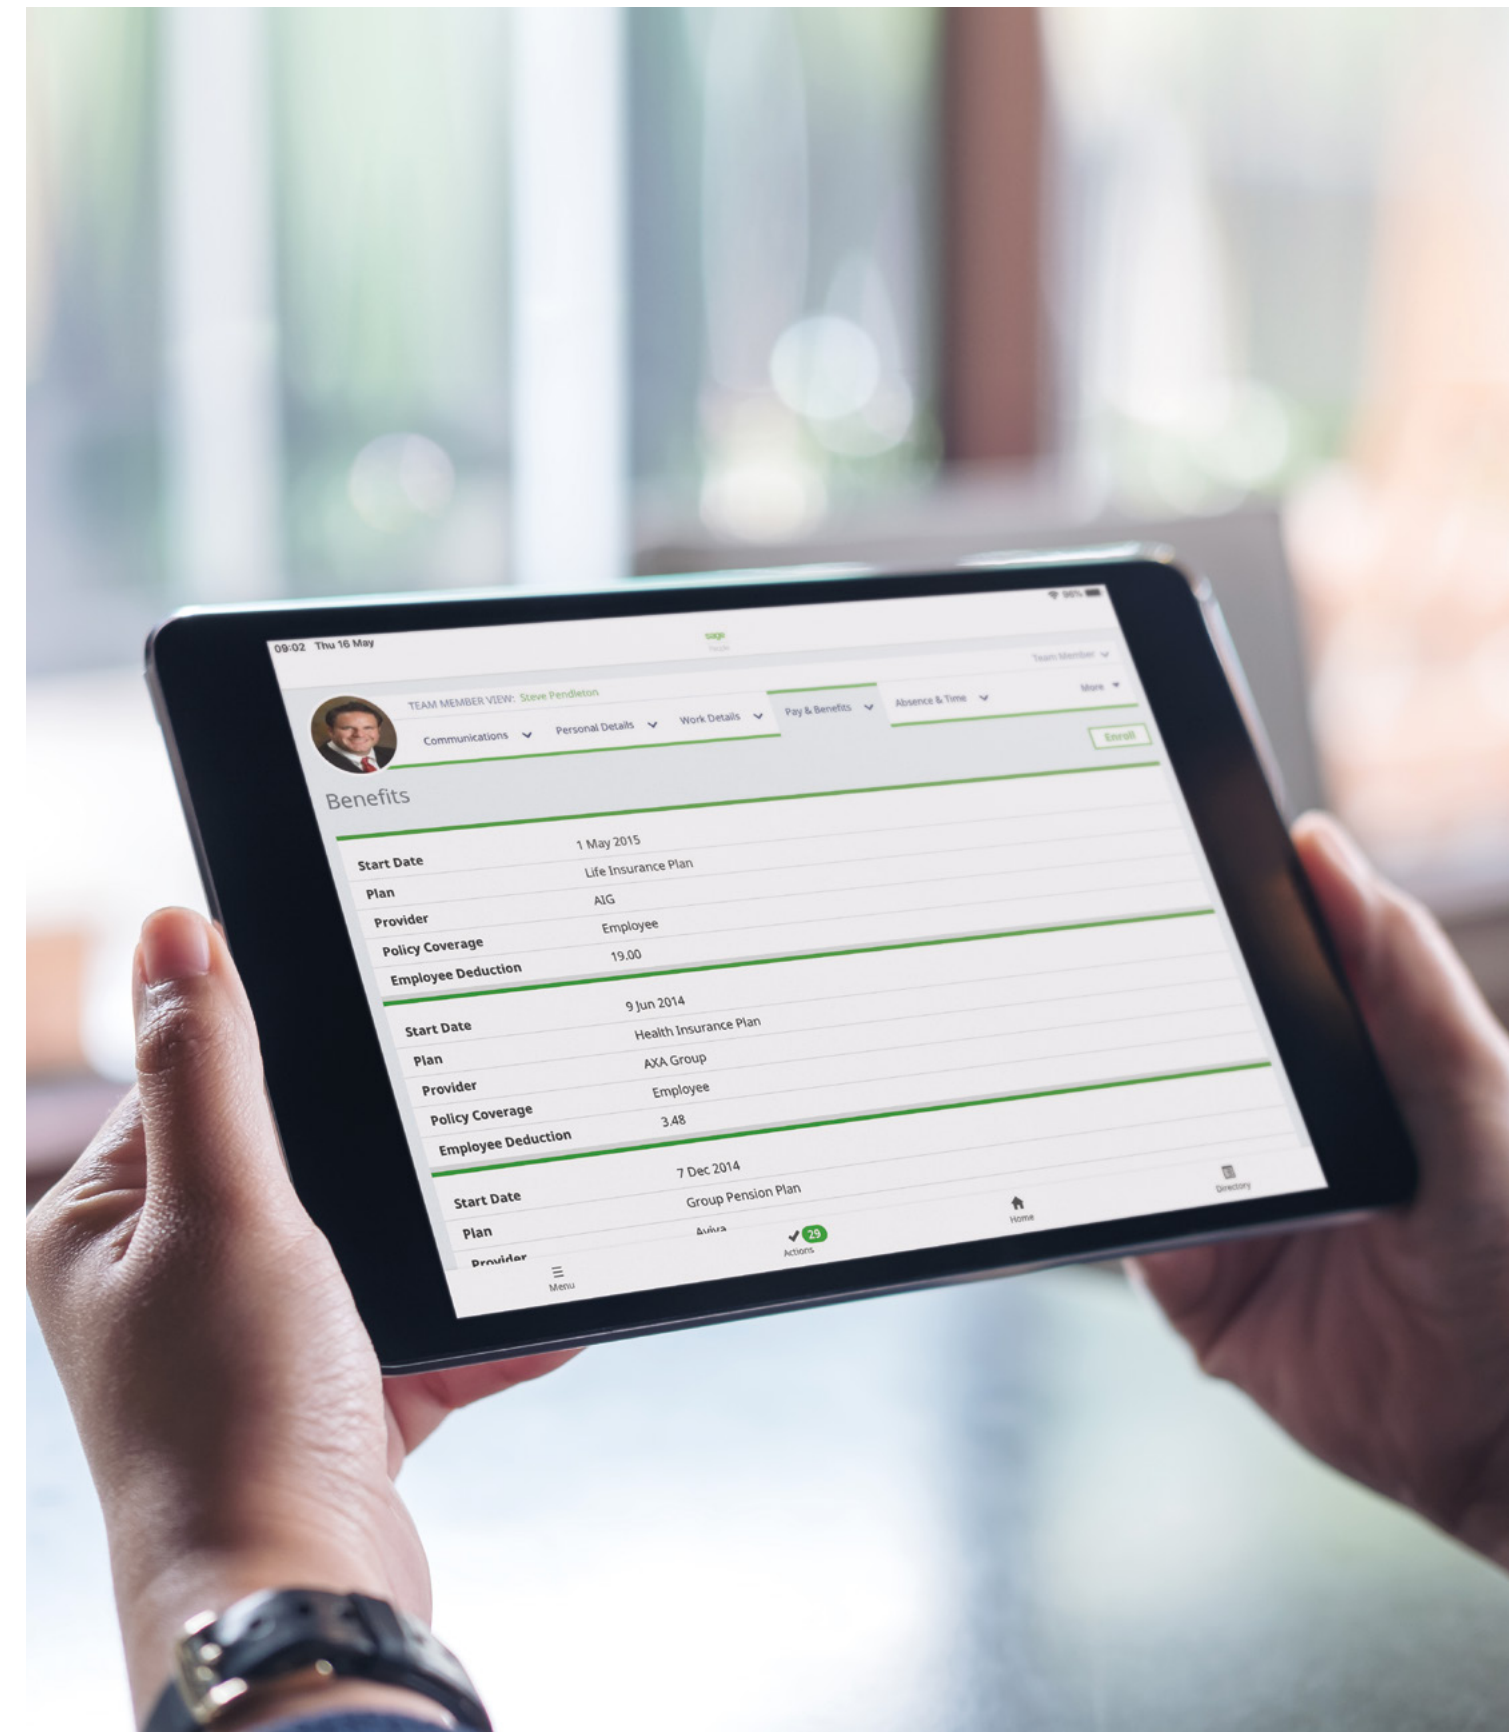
09:02 Thu 16 May

sage
People

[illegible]

Team Member

TEAM MEMBER VIEW: Steve Pendleton

Communications Personal Details Work Details Pay & Benefits Absence & Time More

Enroll

Benefits

| | |
|---|---|
| Start Date | 1 May 2015 |
| Plan | Life Insurance Plan |
| Provider | AIG |
| Policy Coverage | Employee |
| Employee Deduction | 19.00 |

| | |
|---|---|
| Start Date | 9 Jun 2014 |
| Plan | Health Insurance Plan |
| Provider | AXA Group |
| Policy Coverage | Employee |
| Employee Deduction | 3.48 |

| | |
|---|---|
| Start Date | 7 Dec 2014 |
| Plan | Group Pension Plan |
| Provider | Aviva |

Menu
29 Actions
Home
Directory